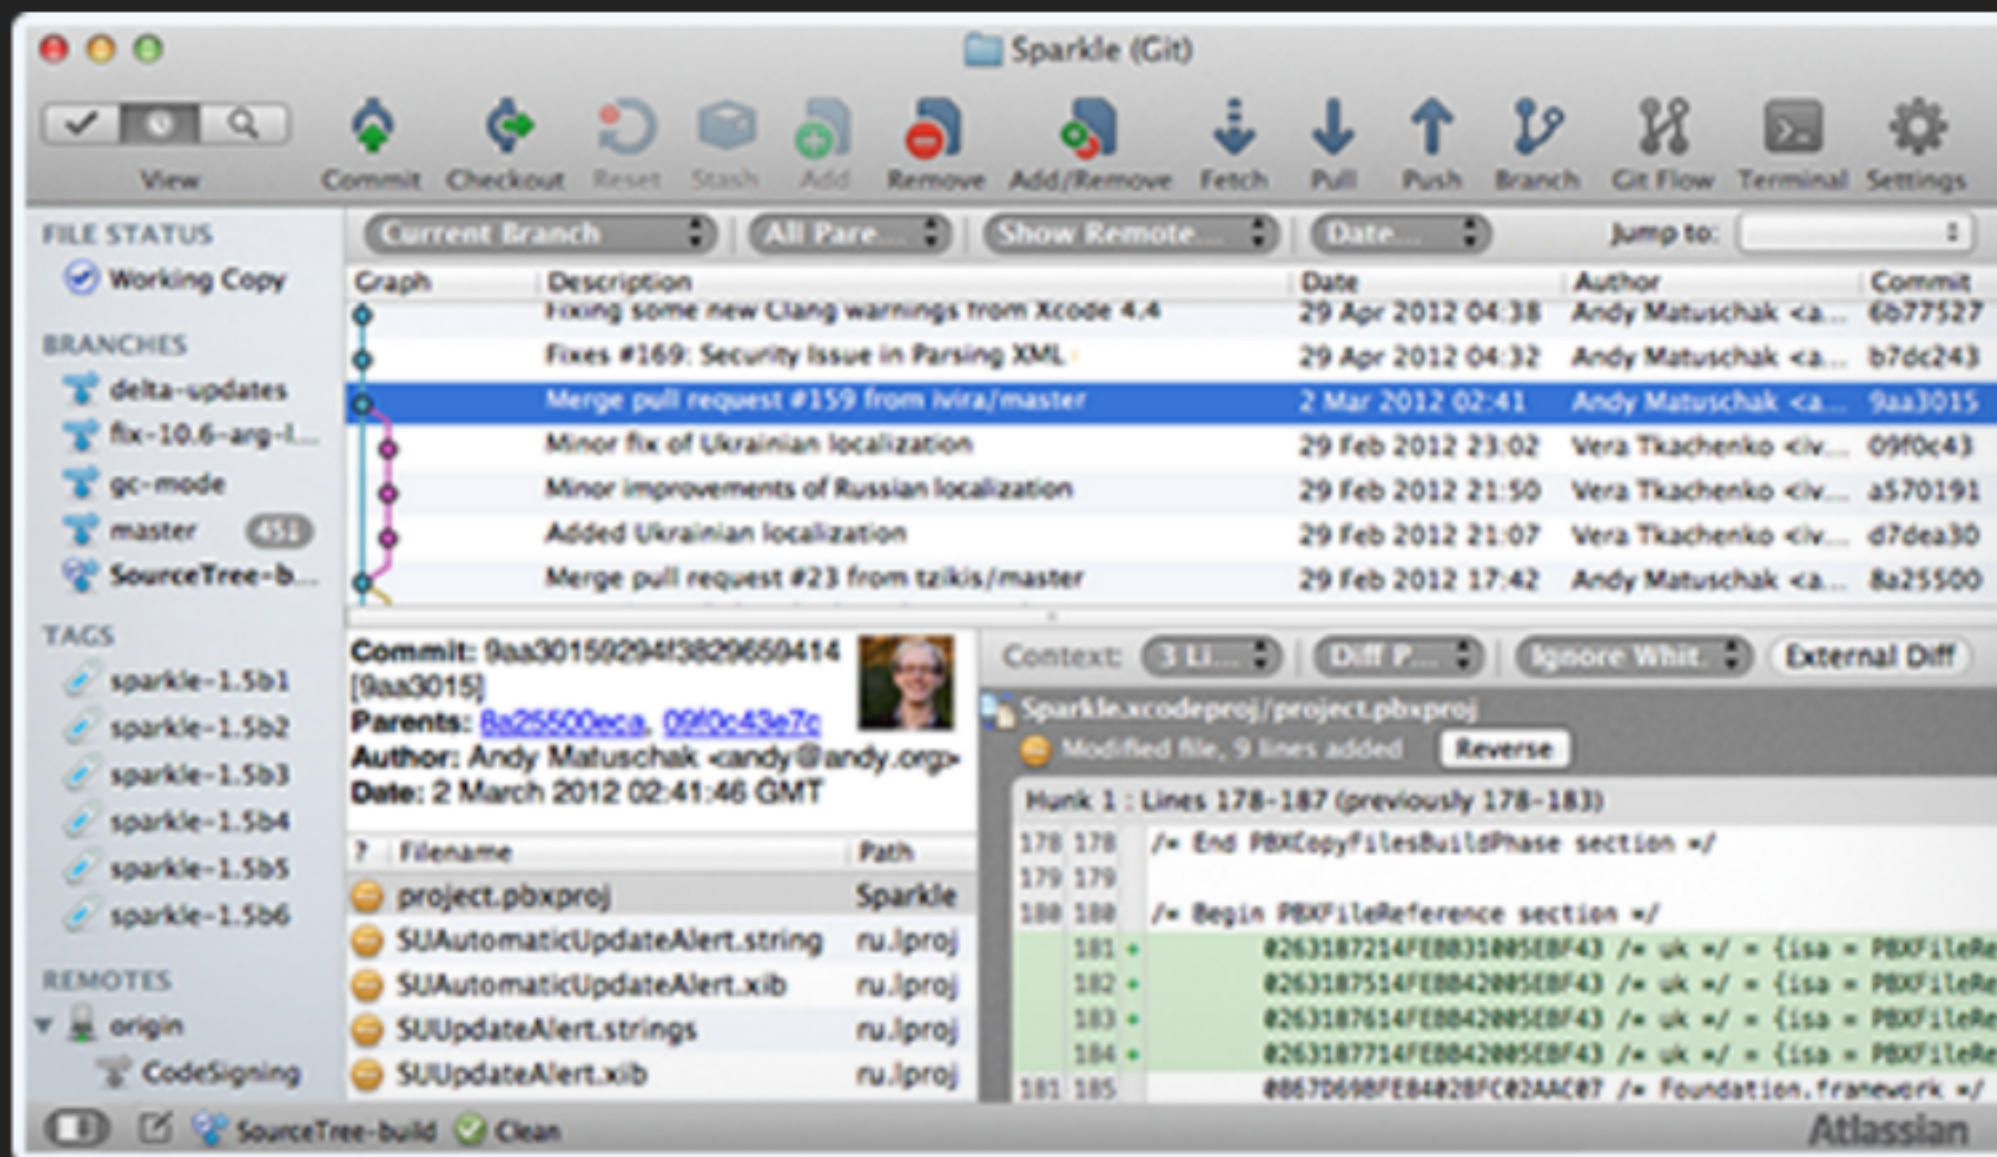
Sparkle (Git)

View Commit Checkout Reset Stash Add Remove Add/Remove Fetch Pull Push Branch Git Flow Terminal Settings

FILE STATUS
Working Copy

BRANCHES
delta-updates
fix-10.6-arg-l...
gc-mode
master 451
SourceTree-b...

TAGS
sparkle-1.5b1
sparkle-1.5b2
sparkle-1.5b3
sparkle-1.5b4
sparkle-1.5b5
sparkle-1.5b6

REMOTES
origin
CodeSigning

Current Branch | All Pare... | Show Remote... | Date... | Jump to:

| Graph | Description | Date | Author | Commit |
|---|---|---|---|---|
| | Fixing some new Clang warnings from Xcode 4.4 | 29 Apr 2012 04:38 | Andy Matuschak <a... | 6b77527 |
| | Fixes #169: Security Issue in Parsing XML | 29 Apr 2012 04:32 | Andy Matuschak <a... | b7dc243 |
| | Merge pull request #159 from ivira/master | 2 Mar 2012 02:41 | Andy Matuschak <a... | 9aa3015 |
| | Minor fix of Ukrainian localization | 29 Feb 2012 23:02 | Vera Tkachenko <iv... | 09f0c43 |
| | Minor improvements of Russian localization | 29 Feb 2012 21:50 | Vera Tkachenko <iv... | a570191 |
| | Added Ukrainian localization | 29 Feb 2012 21:07 | Vera Tkachenko <iv... | d7dea30 |
| | Merge pull request #23 from tzikis/master | 29 Feb 2012 17:42 | Andy Matuschak <a... | 8a25500 |

Commit: 9aa30159294f3829659414 [9aa3015]
Parents: 8a25500eca, 09f0c43e7c
Author: Andy Matuschak <andy@andy.org>
Date: 2 March 2012 02:41:46 GMT

| ? | Filename | Path |
|---|---|---|
| | project.pbxproj | Sparkle |
| | SUAutomaticUpdateAlert.string | ru.lproj |
| | SUAutomaticUpdateAlert.xib | ru.lproj |
| | SUUpdateAlert.strings | ru.lproj |
| | SUUpdateAlert.xib | ru.lproj |

Context: 3 Li... | Diff P... | Ignore Whit... | External Diff

Sparkle.xcodeproj/project.pbxproj
Modified file, 9 lines added Reverse

Hunk 1 : Lines 178-187 (previously 178-183)
178 178 /* End PBXCopyFilesBuildPhase section */
179 179
180 180 /* Begin PBXFileReference section */
181 + 0263187214FEB831005EBF43 /* uk */ = {isa = PBXFileRe
182 + 0263187514FEB842005EBF43 /* uk */ = {isa = PBXFileRe
183 + 0263187614FEB842005EBF43 /* uk */ = {isa = PBXFileRe
184 + 0263187714FEB842005EBF43 /* uk */ = {isa = PBXFileRe
181 185 0867D69BFE84028FC02AAC07 /* Foundation.framework */

SourceTree-build Clean Atlassian